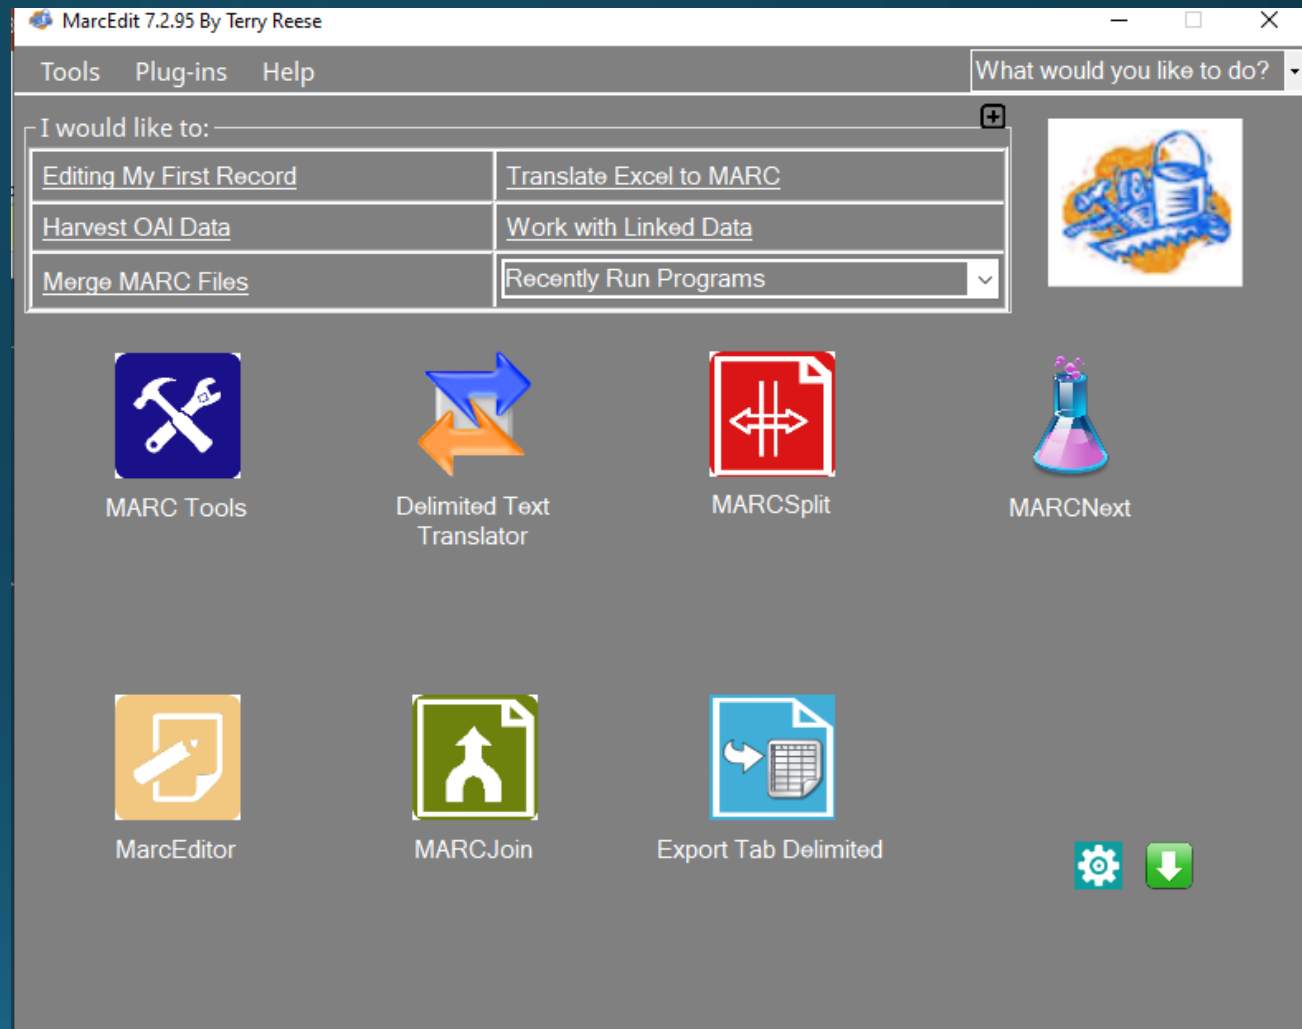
MarcEdit 7.2.95 By Terry Reese

Tools Plug-ins Help

What would you like to do?

I would like to:

| Editing My First Record | Translate Excel to MARC |
|---|---|
| Harvest OAI Data | Work with Linked Data |
| Merge MARC Files | Recently Run Programs |

MARC Tools

Delimited Text Translator

MARCSplit

MARCNext

MarcEditor

MARCJoin

Export Tab Delimited